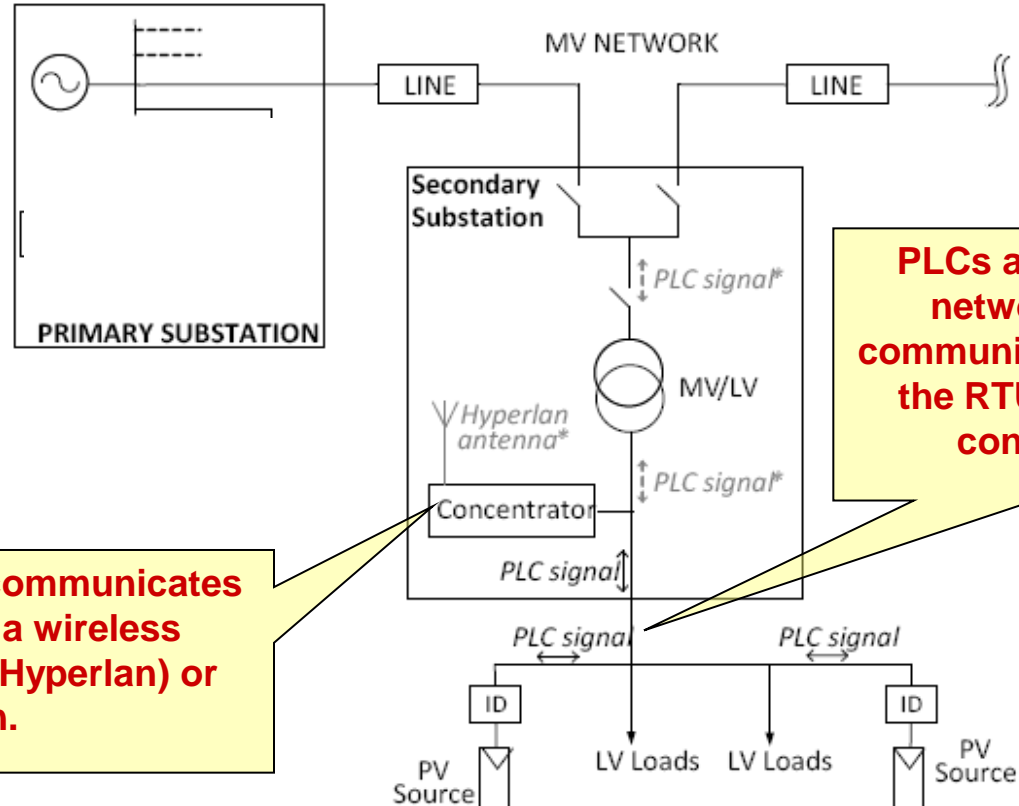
MV NETWORK

LINE

LINE

PRIMARY SUBSTATION

Secondary Substation

PLC signal*

MV/LV

Hyperlan antenna*

PLC signal*

Concentrator

PLC signal

PLC signal

PLC signal

ID

ID

PV Source

LV Loads

LV Loads

PV Source

PLCs a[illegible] netwo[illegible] communi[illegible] the RTU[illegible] con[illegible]

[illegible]ommunicates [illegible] a wireless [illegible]Hyperlan) or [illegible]n.